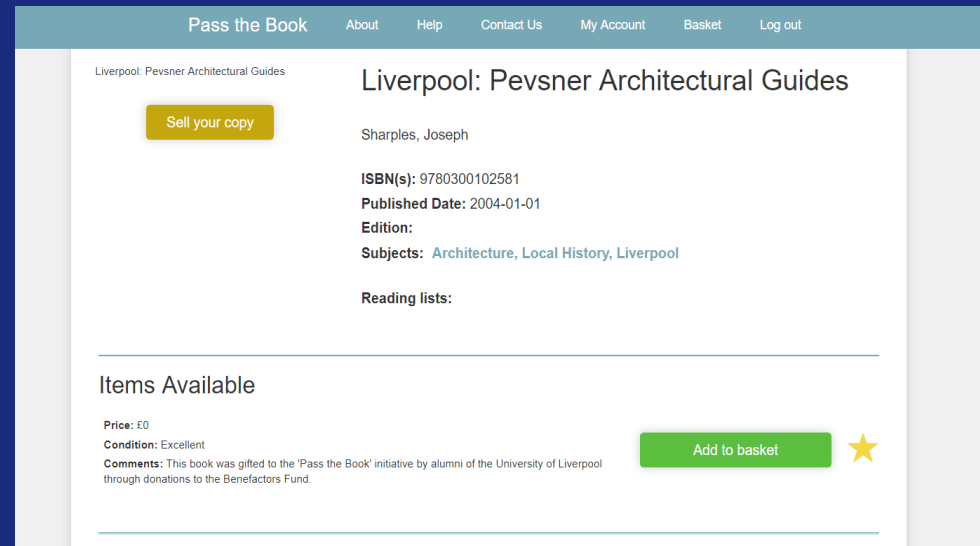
Pass the Book About Help Contact Us My Account Basket Log out

Liverpool: Pevsner Architectural Guides

Sell your copy

Liverpool: Pevsner Architectural Guides

Sharples, Joseph

**ISBN(s):** 9780300102581
**Published Date:** 2004-01-01
**Edition:**
**Subjects:** Architecture, Local History, Liverpool

**Reading lists:**

Items Available

**Price:** £0
**Condition:** Excellent
**Comments:** This book was gifted to the 'Pass the Book' initiative by alumni of the University of Liverpool through donations to the Benefactors Fund.

Add to basket